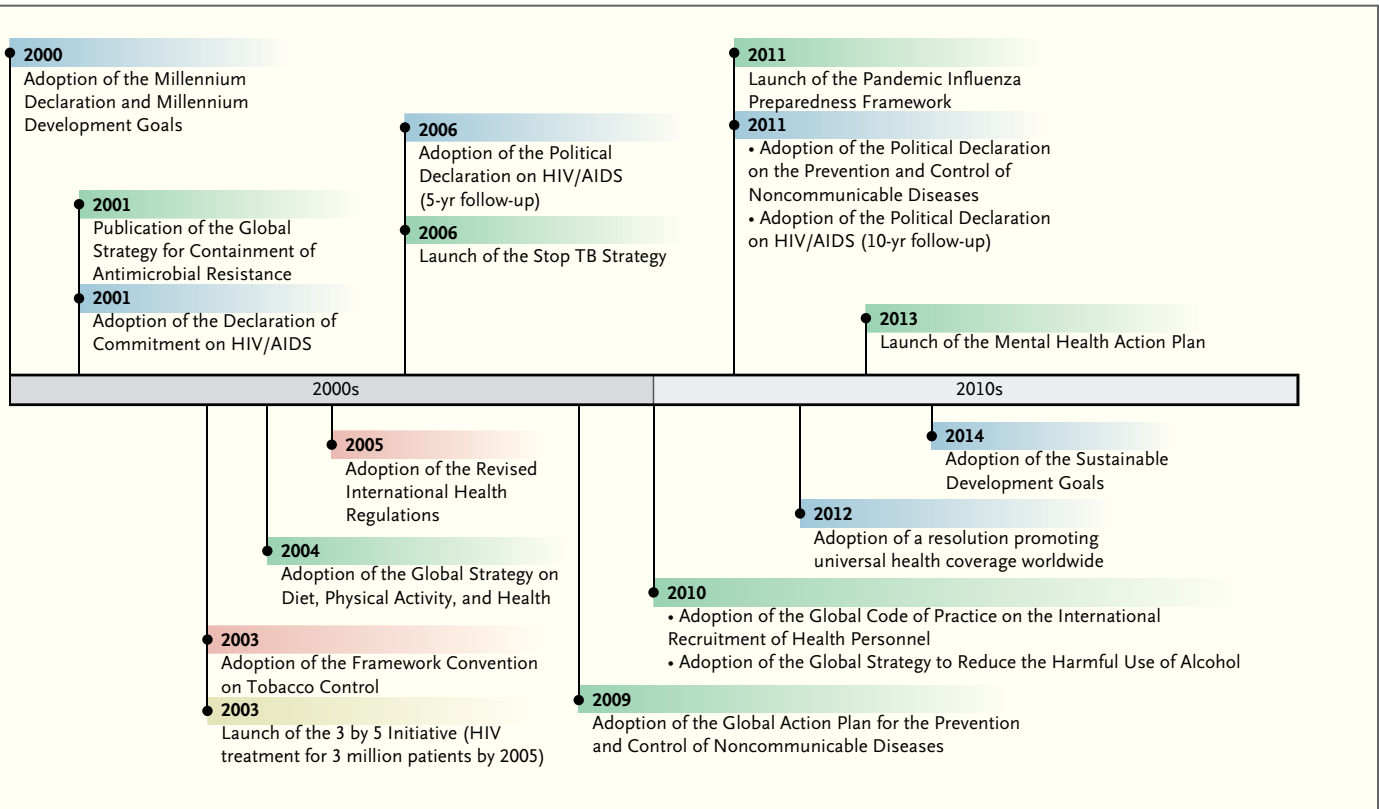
2000
Adoption of the Millennium Declaration and Millennium Development Goals

2001
Publication of the Global Strategy for Containment of Antimicrobial Resistance

2001
Adoption of the Declaration of Commitment on HIV/AIDS

2006
Adoption of the Political Declaration on HIV/AIDS (5-yr follow-up)

2006
Launch of the Stop TB Strategy

2011
Launch of the Pandemic Influenza Preparedness Framework

2011
• Adoption of the Political Declaration on the Prevention and Control of Noncommunicable Diseases
• Adoption of the Political Declaration on HIV/AIDS (10-yr follow-up)

2013
Launch of the Mental Health Action Plan

2000s

2010s

2005
Adoption of the Revised International Health Regulations

2014
Adoption of the Sustainable Development Goals

2012
Adoption of a resolution promoting universal health coverage worldwide

2004
Adoption of the Global Strategy on Diet, Physical Activity, and Health

2010
• Adoption of the Global Code of Practice on the International Recruitment of Health Personnel
• Adoption of the Global Strategy to Reduce the Harmful Use of Alcohol

2003
Adoption of the Framework Convention on Tobacco Control

2003
Launch of the 3 by 5 Initiative (HIV treatment for 3 million patients by 2005)

2009
Adoption of the Global Action Plan for the Prevention and Control of Noncommunicable Diseases